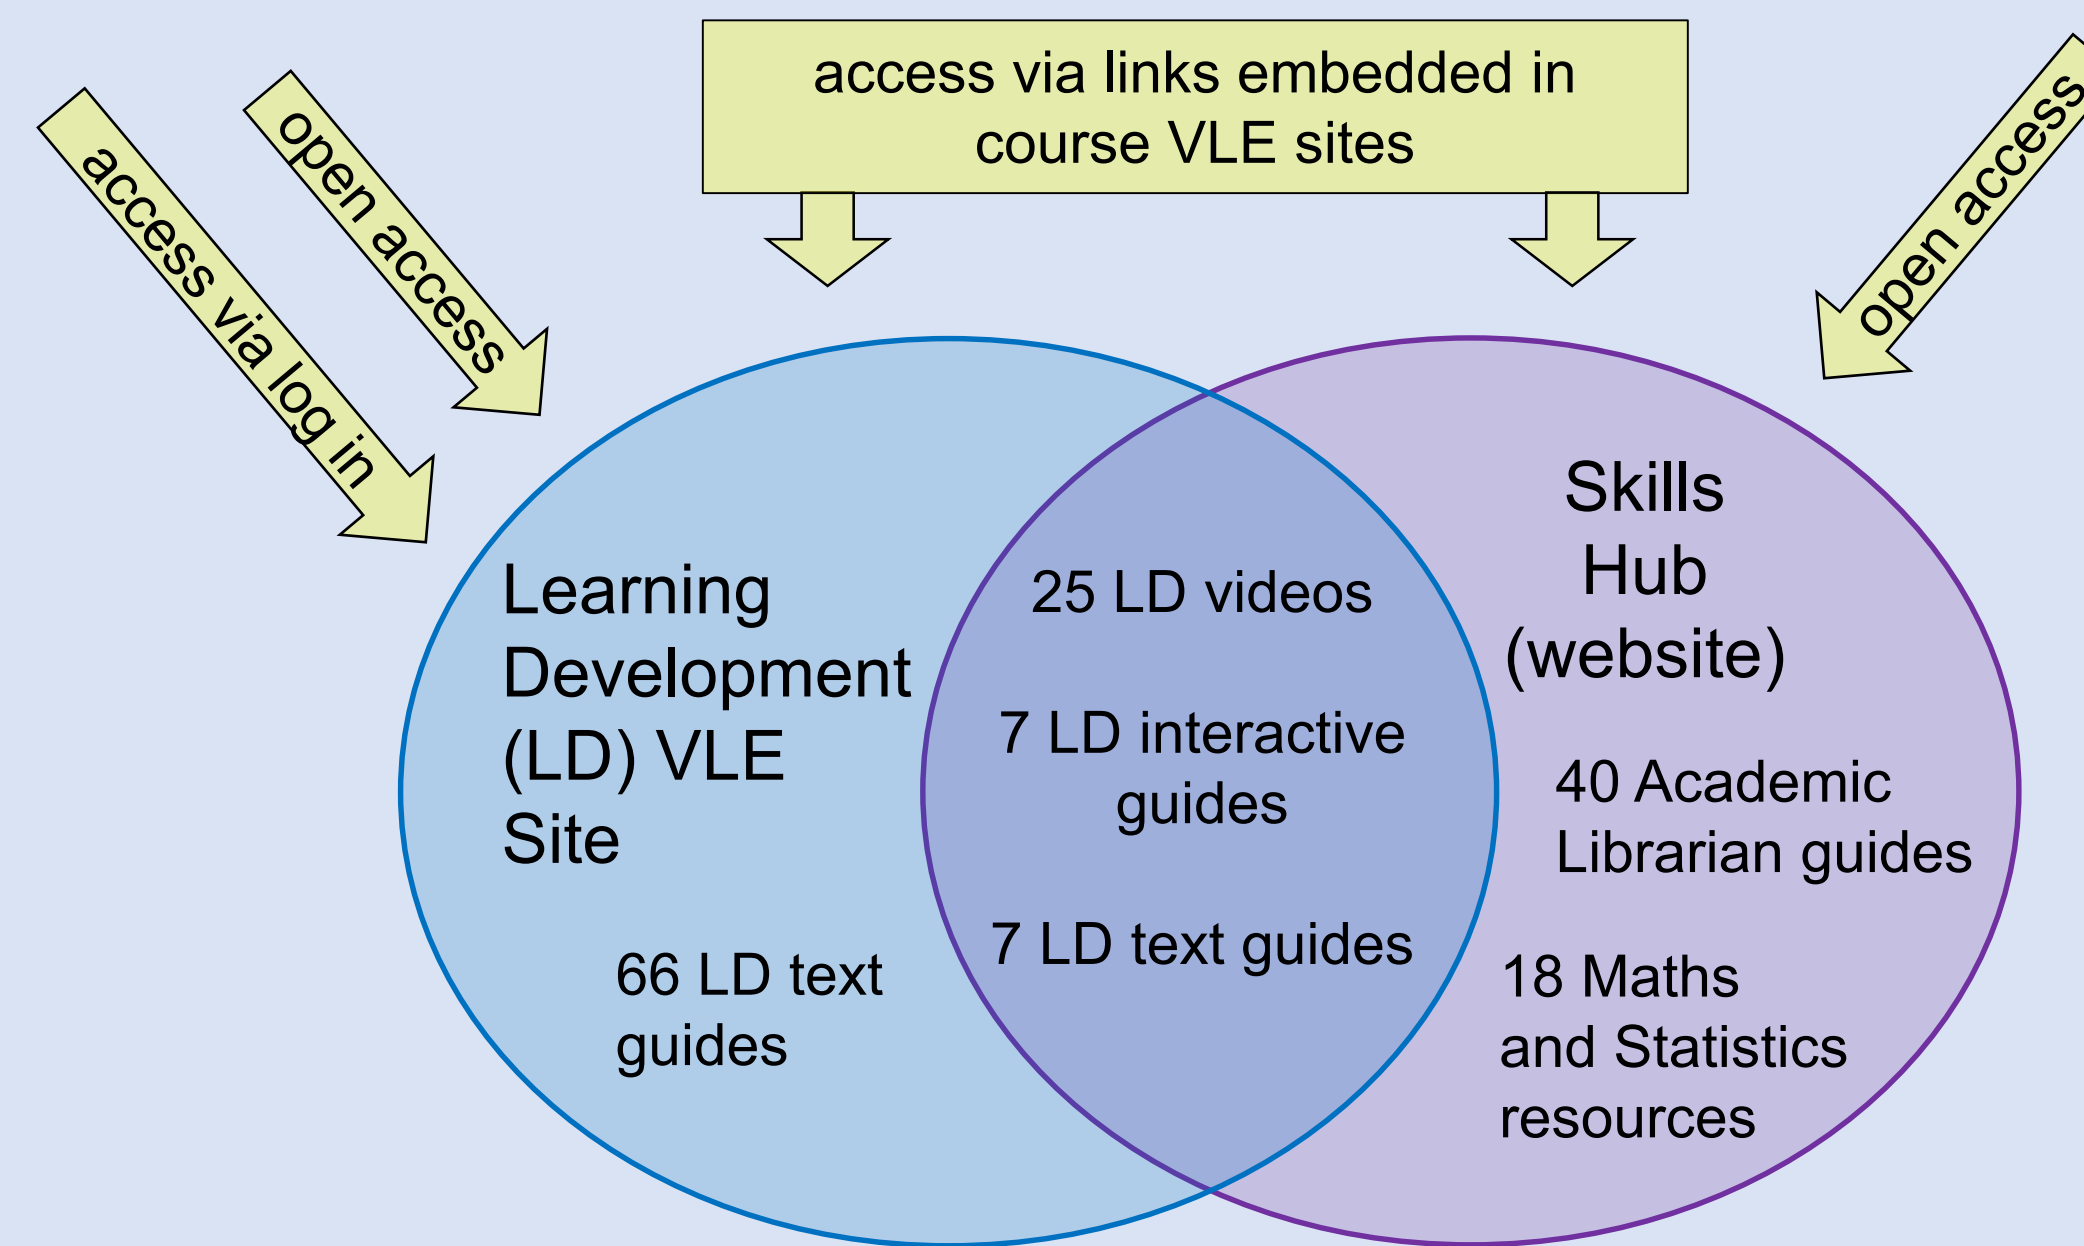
access via log in

open access

access via links embedded in course VLE sites

open access

Learning Development (LD) VLE Site

66 LD text guides

25 LD videos

7 LD interactive guides

7 LD text guides

Skills Hub (website)

40 Academic Librarian guides

18 Maths and Statistics resources